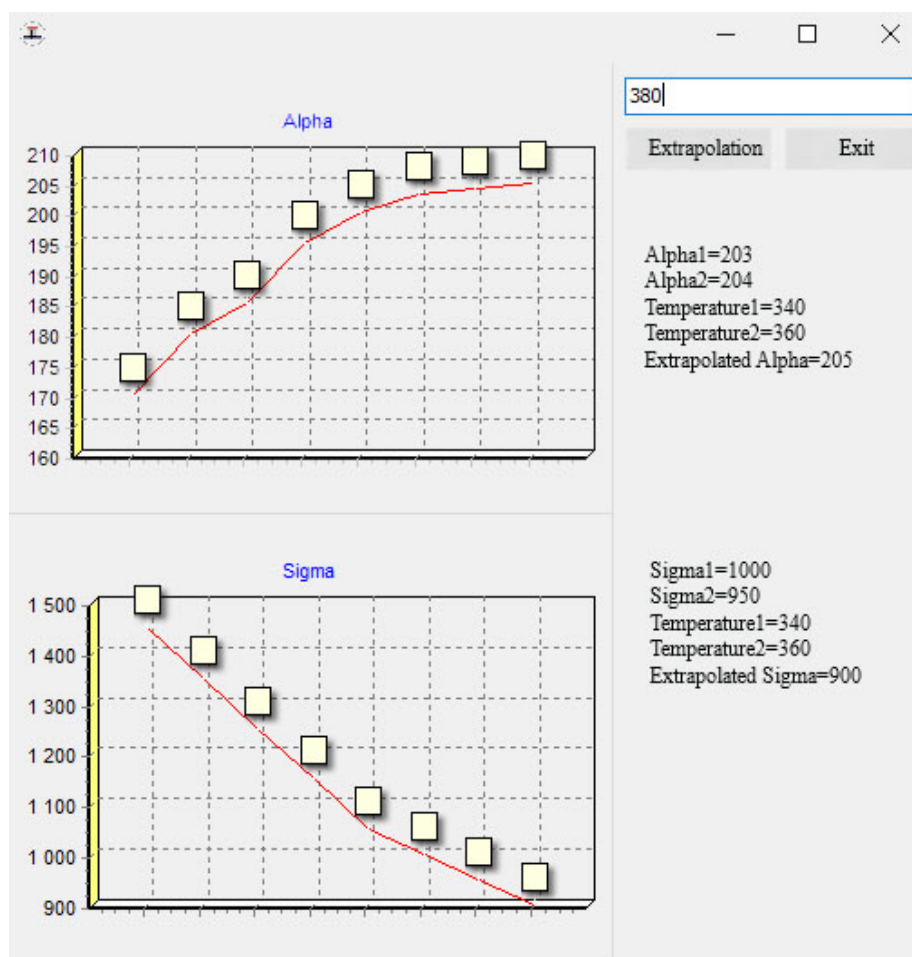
380

Extrapolation

Exit

Alpha

210
205
200
195
190
185
180
175
170
165
160

Alpha1=203
Alpha2=204
Temperature1=340
Temperature2=360
Extrapolated Alpha=205

Sigma

1 500
1 400
1 300
1 200
1 100
1 000
900

Sigma1=1000
Sigma2=950
Temperature1=340
Temperature2=360
Extrapolated Sigma=900